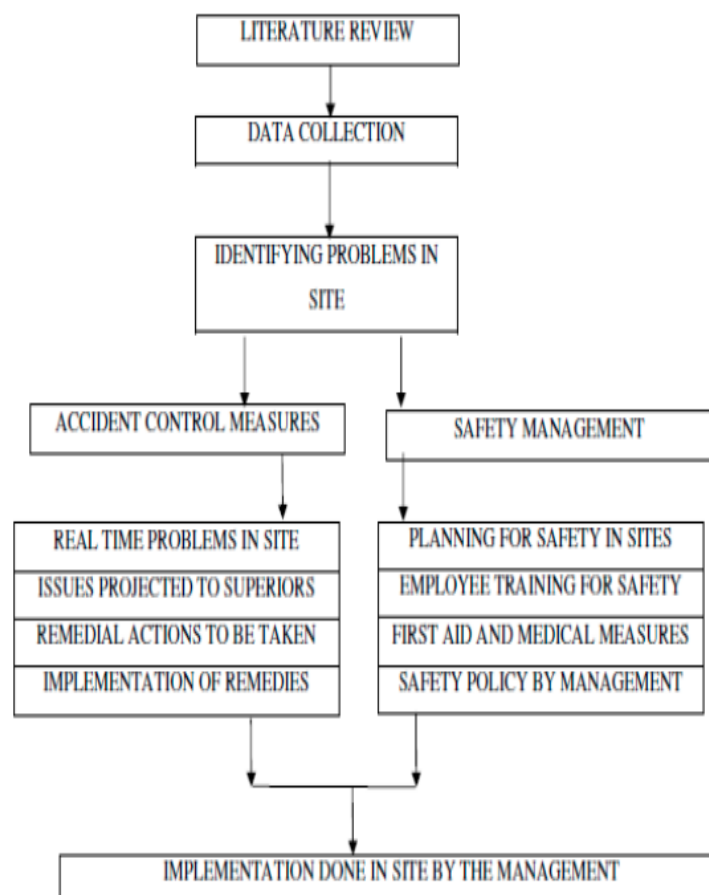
LITERATURE REVIEW

DATA COLLECTION

IDENTIFYING PROBLEMS IN SITE

ACCIDENT CONTROL MEASURES

SAFETY MANAGEMENT

REAL TIME PROBLEMS IN SITE
ISSUES PROJECTED TO SUPERIORS
REMEDIAL ACTIONS TO BE TAKEN
IMPLEMENTATION OF REMEDIES

PLANNING FOR SAFETY IN SITES
EMPLOYEE TRAINING FOR SAFETY
FIRST AID AND MEDICAL MEASURES
SAFETY POLICY BY MANAGEMENT

IMPLEMENTATION DONE IN SITE BY THE MANAGEMENT